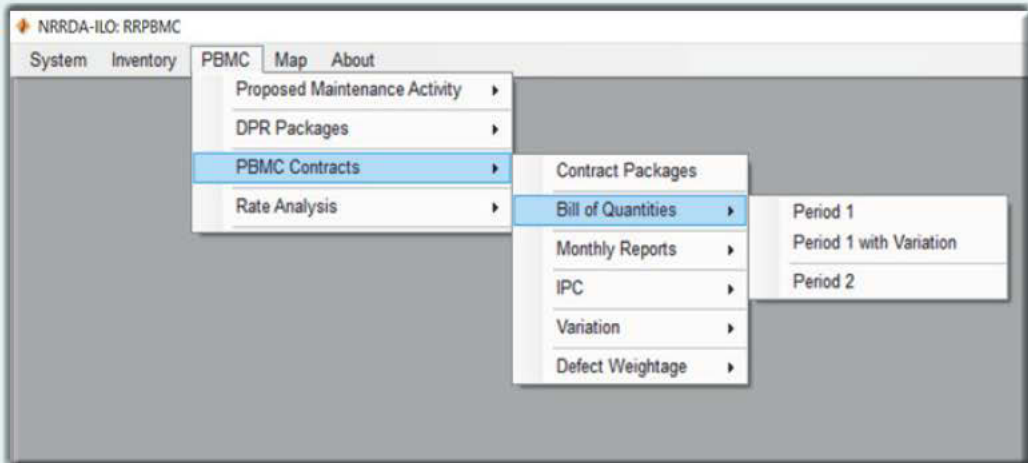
NRRDA-ILO: RRPBMC

System Inventory PBMC Map About

Proposed Maintenance Activity
DPR Packages
PBMC Contracts
Rate Analysis

Contract Packages
Bill of Quantities
Monthly Reports
IPC
Variation
Defect Weightage

Period 1
Period 1 with Variation
Period 2